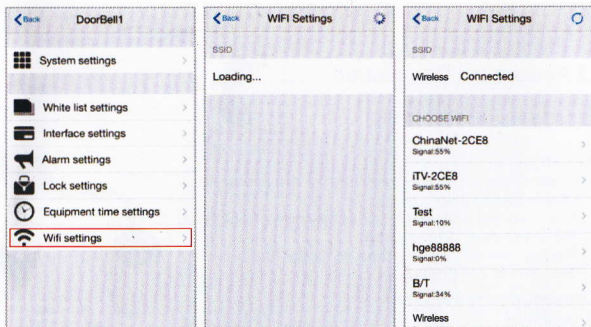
Back DoorBell1

System settings

White list settings

Interface settings

Alarm settings

Lock settings

Equipment time settings

Wifi settings

Back WIFI Settings

SSID

Loading...

Back WIFI Settings

SSID

Wireless Connected

CHOOSE WIFI

ChinaNet-2CE8
Signal:55%

iTV-2CE8
Signal:55%

Test
Signal:10%

hge88888
Signal:0%

B/T
Signal:34%

Wireless